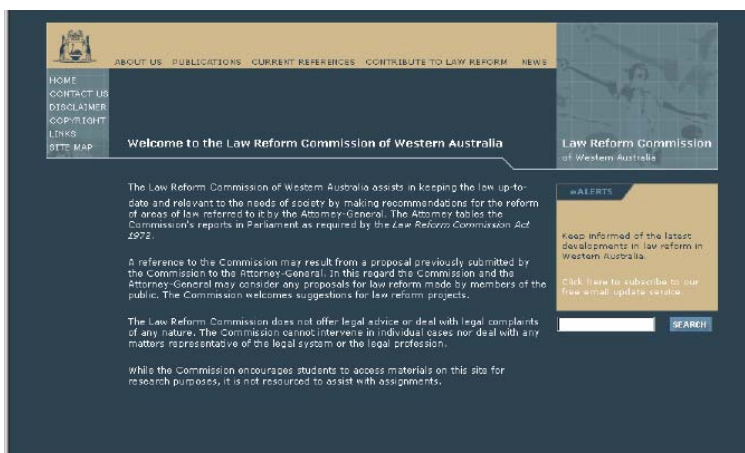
ABOUT US PUBLICATIONS CURRENT REFERENCES CONTRIBUTE TO LAW REFORM NEWS

HOME
CONTACT US
DISCLAIMER
COPYRIGHT
LINKS
SITE MAP

Welcome to the Law Reform Commission of Western Australia

Law Reform Commission
of Western Australia

The Law Reform Commission of Western Australia assists in keeping the law up-to-date and relevant to the needs of society by making recommendations for the reform of areas of law referred to it by the Attorney-General. The Attorney tables the Commission's reports in Parliament as required by the *Law Reform Commission Act 1972*.

A reference to the Commission may result from a proposal previously submitted by the Commission to the Attorney-General. In this regard the Commission and the Attorney-General may consider any proposals for law reform made by members of the public. The Commission welcomes suggestions for law reform projects.

The Law Reform Commission does not offer legal advice or deal with legal complaints of any nature. The Commission cannot intervene in individual cases nor deal with any matters representative of the legal system or the legal profession.

While the Commission encourages students to access materials on this site for research purposes, it is not resourced to assist with assignments.

eALERTS

Keep informed of the latest developments in law reform in Western Australia.

Click here to subscribe to our free email update service.

SEARCH